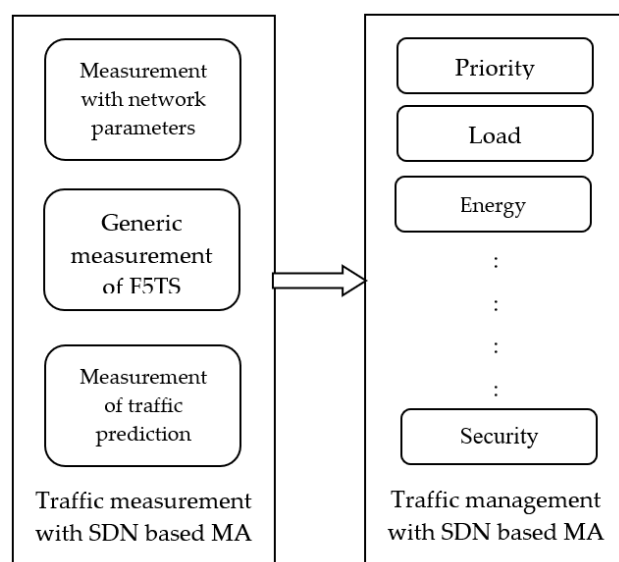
Measurement with network parameters

Generic measurement of F5TS

Measurement of traffic prediction

Traffic measurement with SDN based MA

Priority

Load

Energy

:

:

:

:

Security

Traffic management with SDN based MA